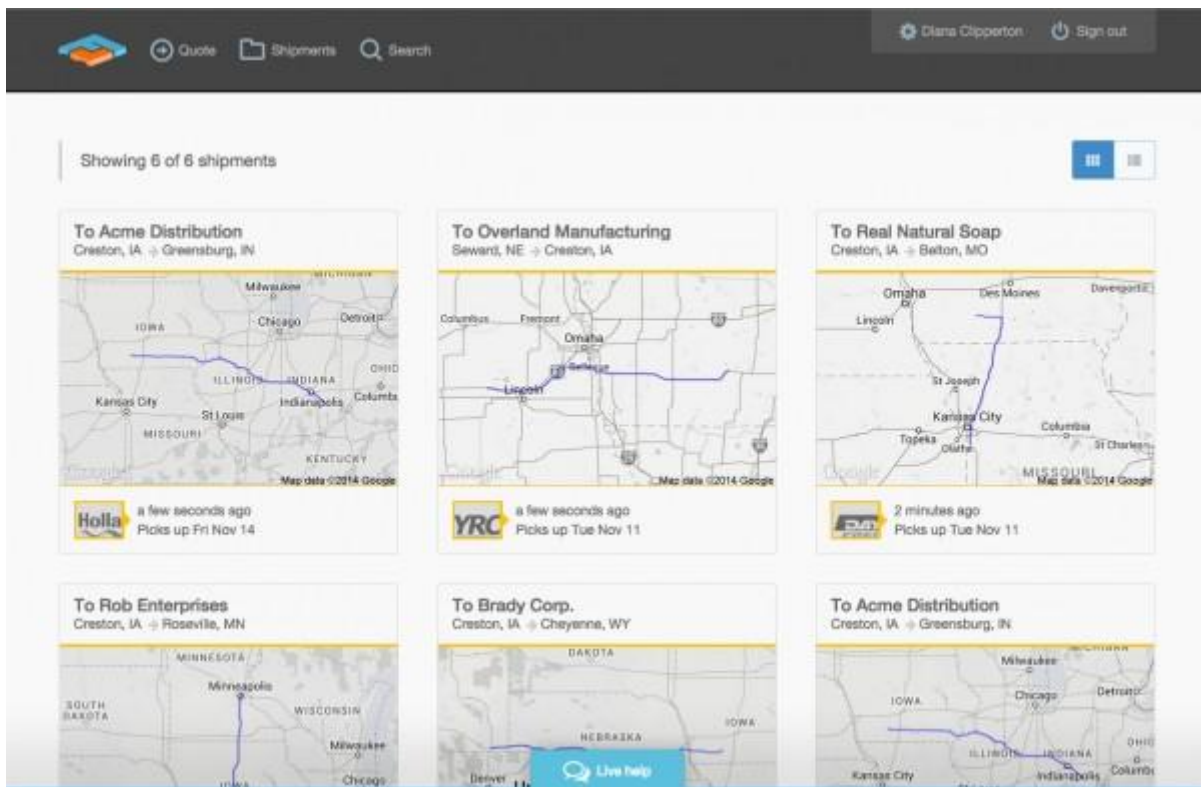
Quote Shipments Search

Diana Clipperton Sign out

Showing 6 of 6 shipments

To Acme Distribution
Creston, IA → Greensburg, IN

Milwaukee IOWA Chicago Detroit ILLINOIS INDIANA OHIO Kansas City St Louis Indianapolis Columbus MISSOURI KENTUCKY Map data ©2014 Google

Holla a few seconds ago
Picks up Fri Nov 14

To Overland Manufacturing
Seward, NE → Creston, IA

Columbus Fremont Omaha Bellevue Lincoln Map data ©2014 Google

YRC a few seconds ago
Picks up Tue Nov 11

To Real Natural Soap
Creston, IA → Belton, MO

Omaha Des Moines Davenport Lincoln St Joseph Kansas City Topeka Olathe Columbia St Charles MISSOURI Map data ©2014 Google

2 minutes ago
Picks up Tue Nov 11

To Rob Enterprises
Creston, IA → Roseville, MN

MINNESOTA Minneapolis SOUTH DAKOTA WISCONSIN Milwaukee IOWA Chicago

To Brady Corp.
Creston, IA → Cheyenne, WY

DAKOTA NEBRASKA IOWA Denver

To Acme Distribution
Creston, IA → Greensburg, IN

Milwaukee Chicago Detroit IOWA ILLINOIS INDIANA OHIO Kansas City Indianapolis Columbus

Live help